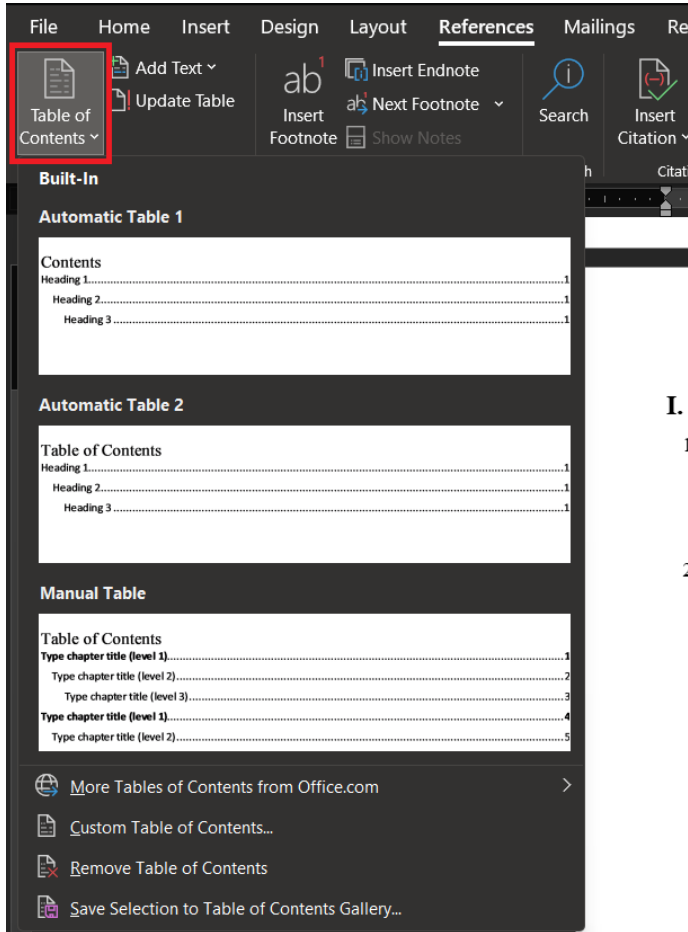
File Home Insert Design Layout References Mailings Re

Table of Contents

Add Text

Update Table

Insert Footnote

Insert Endnote

Next Footnote

Show Notes

Search

Insert Citation

h

Citati

Built-In

Automatic Table 1

Contents
Heading 1..........1
Heading 2..........1
Heading 3..........1

Automatic Table 2

Table of Contents
Heading 1..........1
Heading 2..........1
Heading 3..........1

Manual Table

Table of Contents
Type chapter title (level 1)..........1
Type chapter title (level 2)..........2
Type chapter title (level 3)..........3
Type chapter title (level 1)..........4
Type chapter title (level 2)..........5

More Tables of Contents from Office.com

Custom Table of Contents...

Remove Table of Contents

Save Selection to Table of Contents Gallery...

I.
1
2